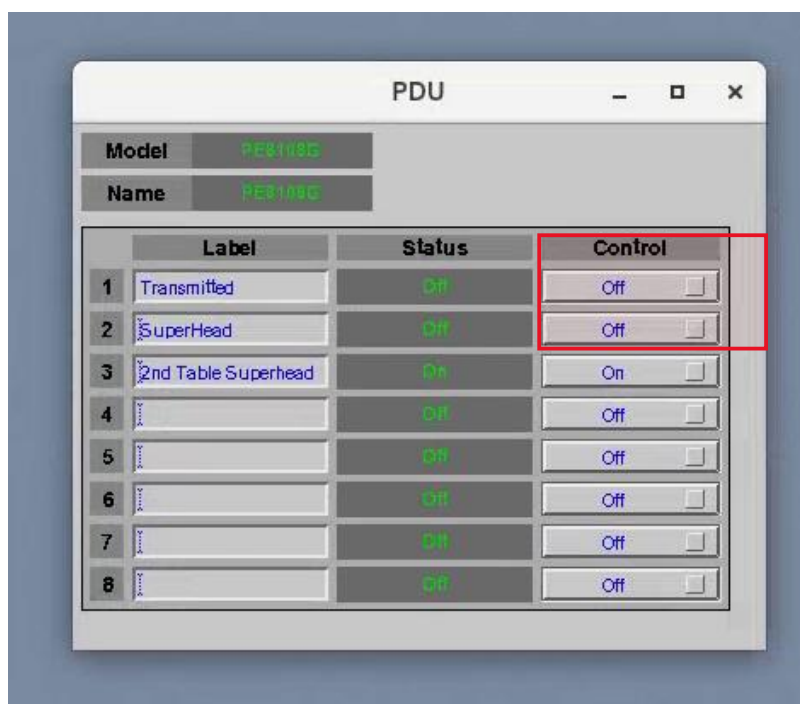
PDU

| Model | PE8108G |
|---|---|
| Name | PE8108G |

| | Label | Status | Control |
|---|---|---|---|
| 1 | Transmitted | Off | Off |
| 2 | SuperHead | Off | Off |
| 3 | 2nd Table Superhead | On | On |
| 4 | | Off | Off |
| 5 | | Off | Off |
| 6 | | Off | Off |
| 7 | | Off | Off |
| 8 | | Off | Off |